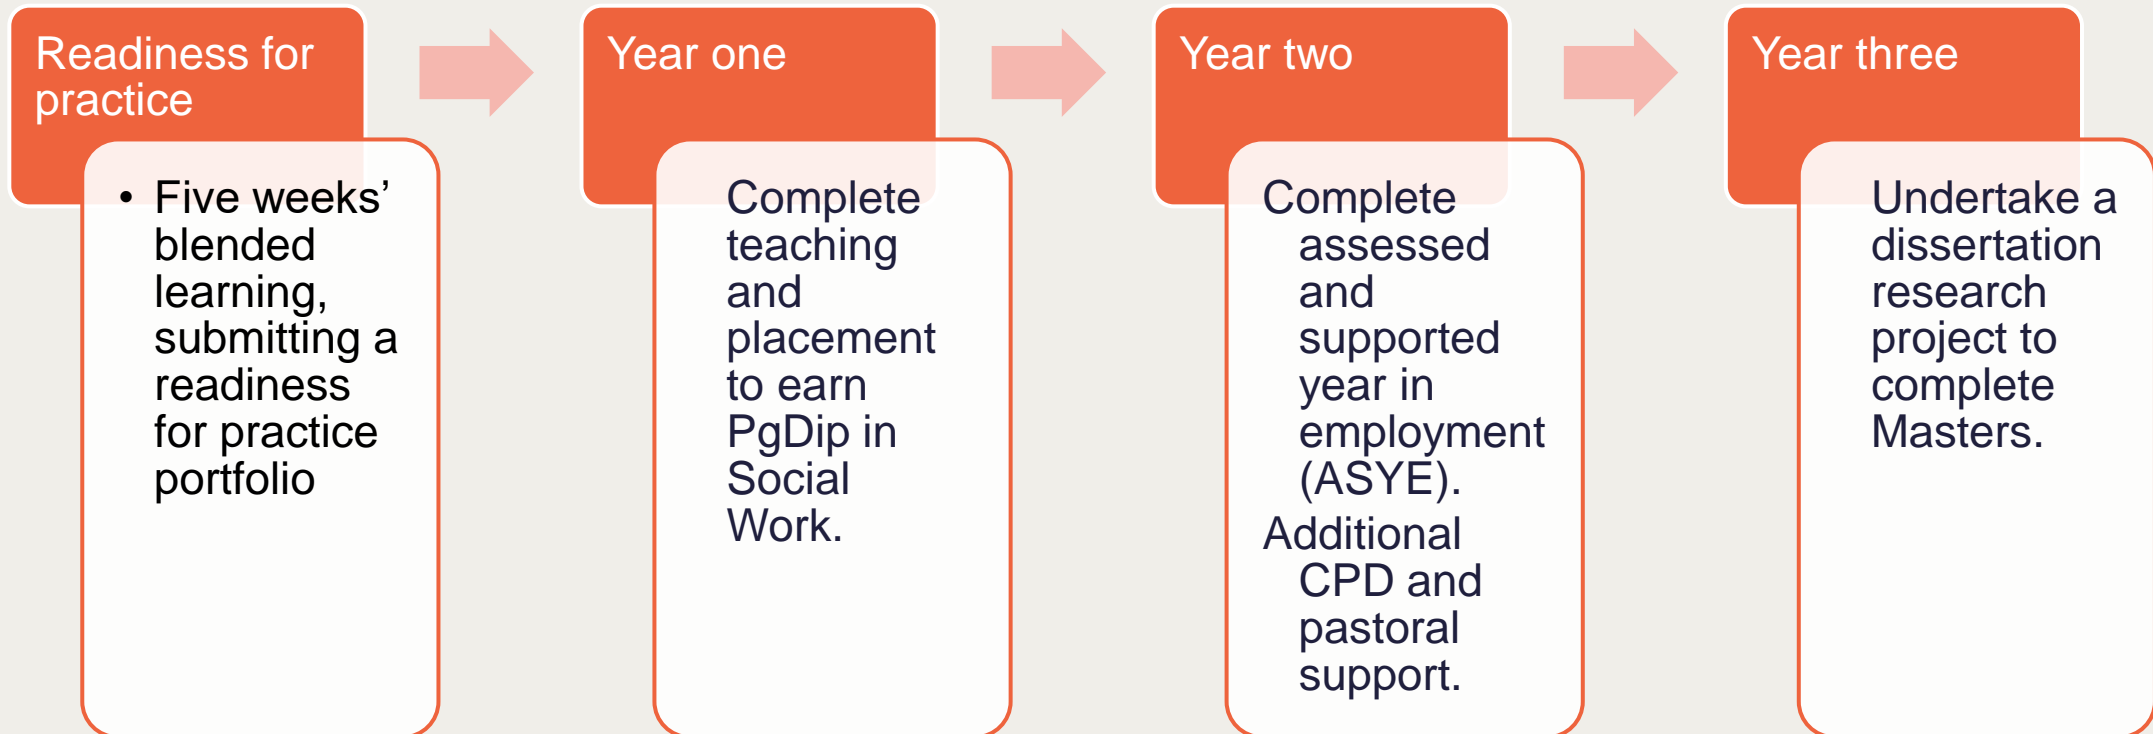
Readiness for practice

• Five weeks' blended learning, submitting a readiness for practice portfolio

Year one

Complete teaching and placement to earn PgDip in Social Work.

Year two

Complete assessed and supported year in employment (ASYE).

Additional CPD and pastoral support.

Year three

Undertake a dissertation research project to complete Masters.